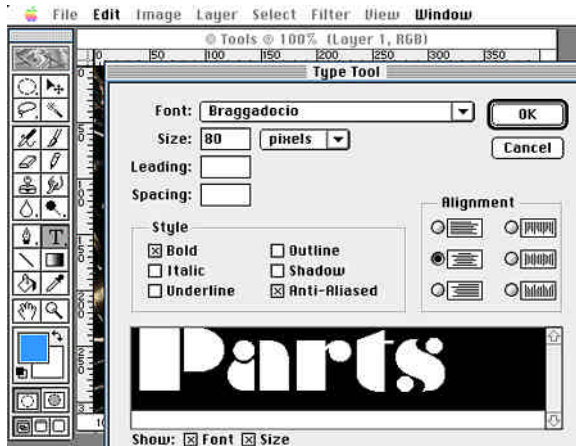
File Edit Image Layer Select Filter View Window

Tools @ 100% (Layer 1, RGB)

50 100 150 200 250 300 350

Type Tool

Font: Braggadocio

Size: 80 pixels

Leading:

Spacing:

OK

Cancel

Alignment

Style

☒ Bold
☐ Italic
☐ Underline
☐ Outline
☐ Shadow
☒ Anti-Aliased

Parts

Show: ☒ Font ☒ Size